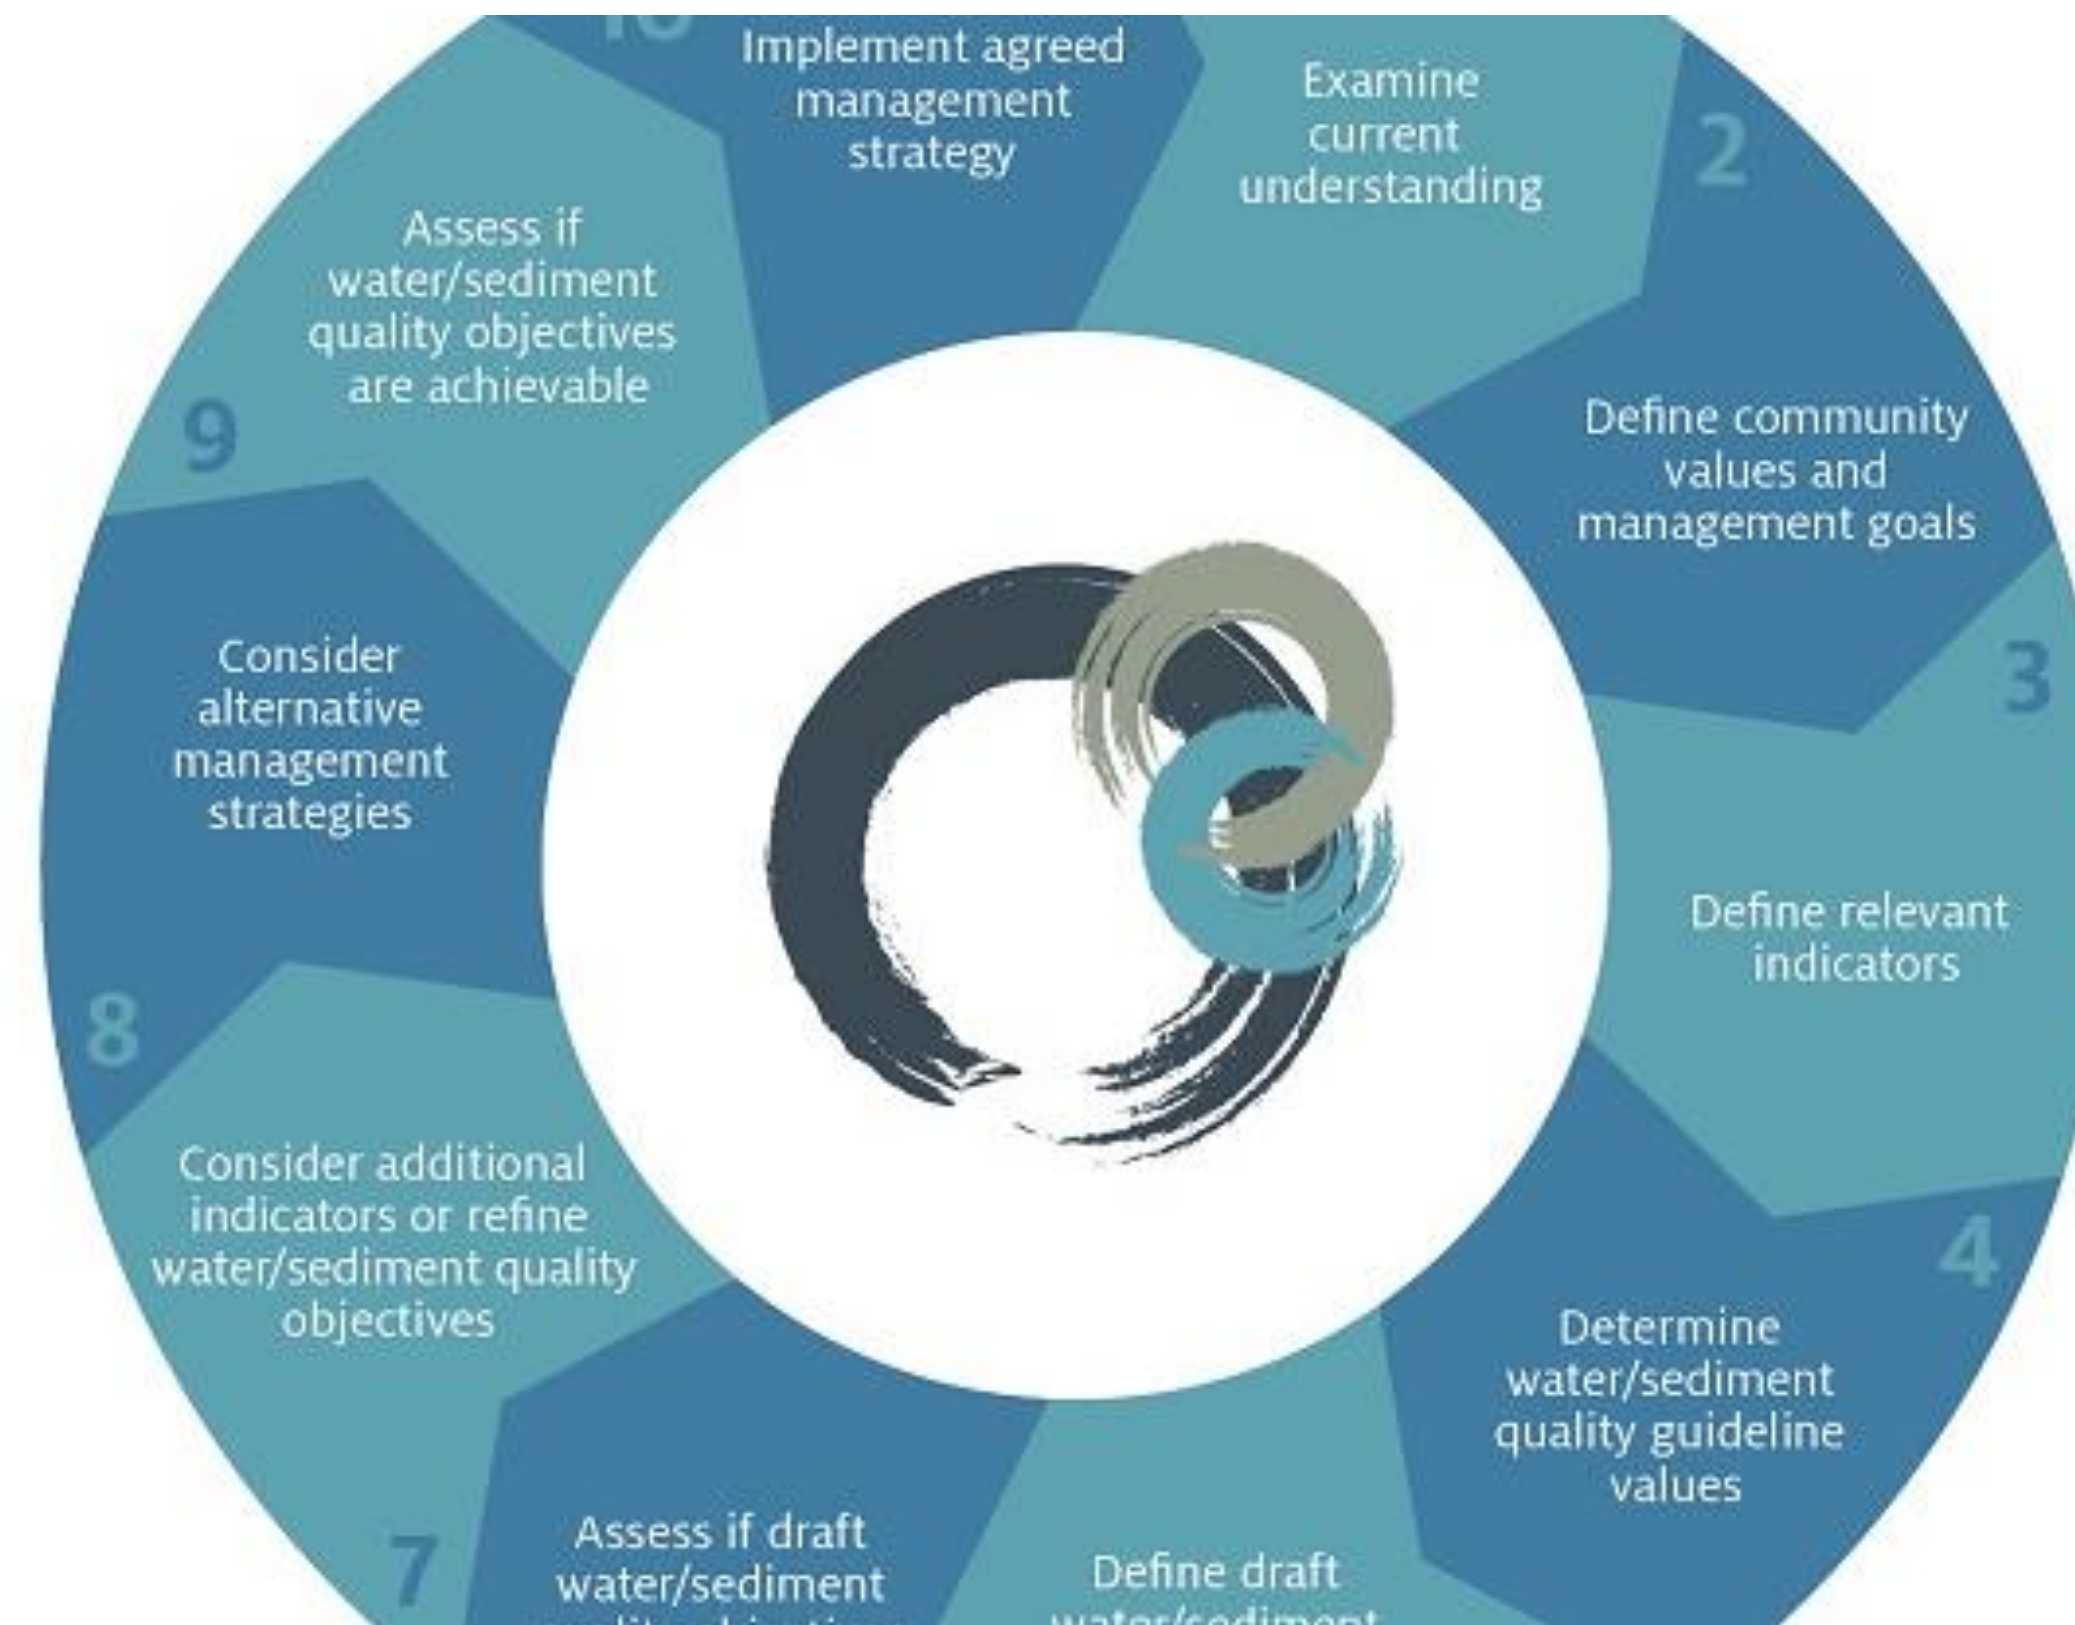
10
Implement agreed management strategy

Examine current understanding

2

Define community values and management goals

3

Define relevant indicators

4

Determine water/sediment quality guideline values

Define draft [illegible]

7

Assess if draft water/sediment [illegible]

Consider additional indicators or refine water/sediment quality objectives

8

Consider alternative management strategies

9

Assess if water/sediment quality objectives are achievable